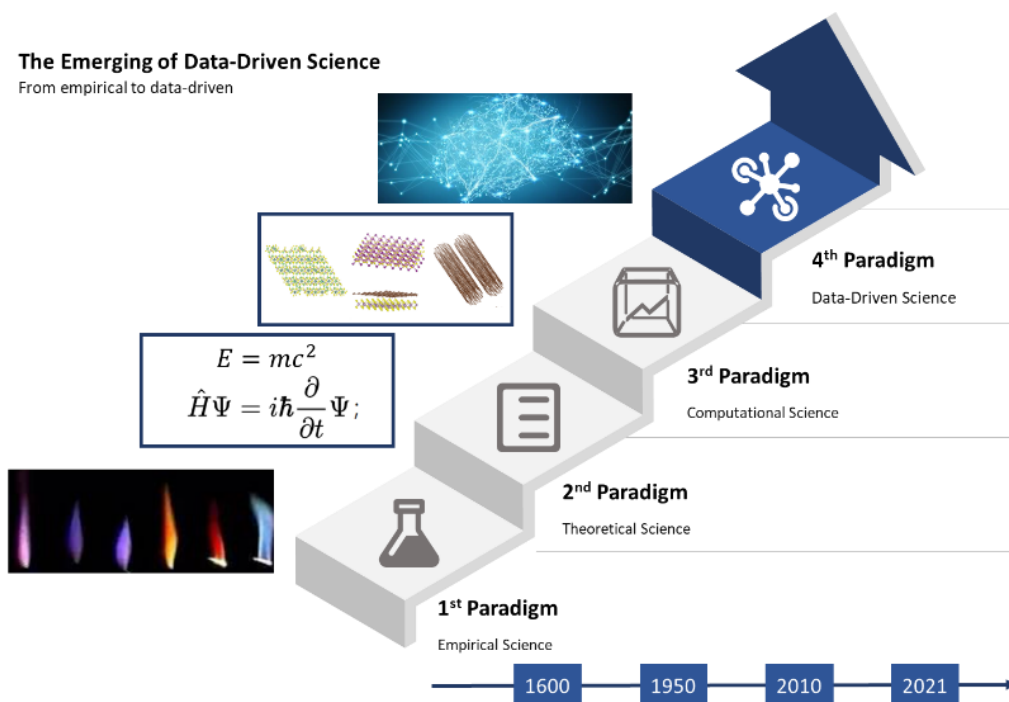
The Emerging of Data-Driven Science
From empirical to data-driven

$E = mc^2$
$\hat{H}\Psi = i\hbar\frac{\partial}{\partial t}\Psi;$

4$^{th}$ Paradigm
Data-Driven Science

3$^{rd}$ Paradigm
Computational Science

2$^{nd}$ Paradigm
Theoretical Science

1$^{st}$ Paradigm
Empirical Science

1600
1950
2010
2021